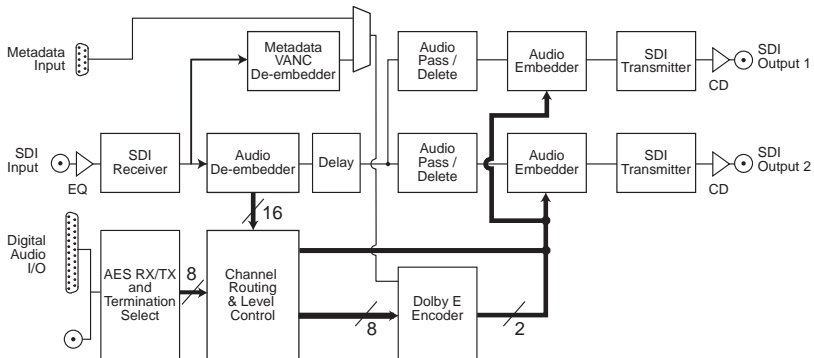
Metadata Input

Metadata VANC De-embedder

Audio Pass / Delete

Audio Embedder

SDI Transmitter

SDI Output 1

CD

SDI Input

EQ

SDI Receiver

Audio De-embedder

Delay

Audio Pass / Delete

Audio Embedder

SDI Transmitter

SDI Output 2

CD

16

Digital Audio I/O

AES RX/TX and Termination Select

8

Channel Routing & Level Control

8

Dolby E Encoder

2